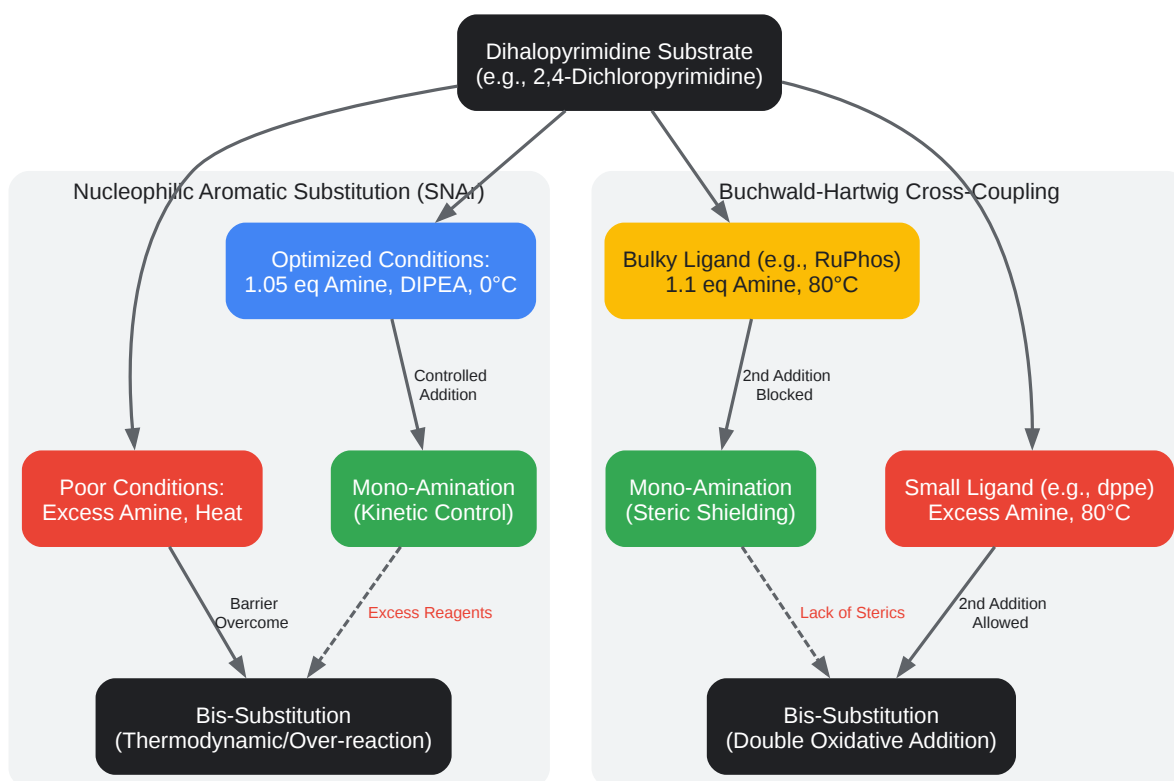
Dihalopyrimidine Substrate
(e.g., 2,4-Dichloropyrimidine)

Nucleophilic Aromatic Substitution (SNAr)

Optimized Conditions:
1.05 eq Amine, DIPEA, 0°C

Controlled Addition

Poor Conditions:
Excess Amine, Heat

Mono-Amination
(Kinetic Control)

Barrier Overcome

Excess Reagents

Bis-Substitution
(Thermodynamic/Over-reaction)

Buchwald-Hartwig Cross-Coupling

Bulky Ligand (e.g., RuPhos)
1.1 eq Amine, 80°C

2nd Addition Blocked

Mono-Amination
(Steric Shielding)

Small Ligand (e.g., dppe)
Excess Amine, 80°C

Lack of Sterics

2nd Addition Allowed

Bis-Substitution
(Double Oxidative Addition)